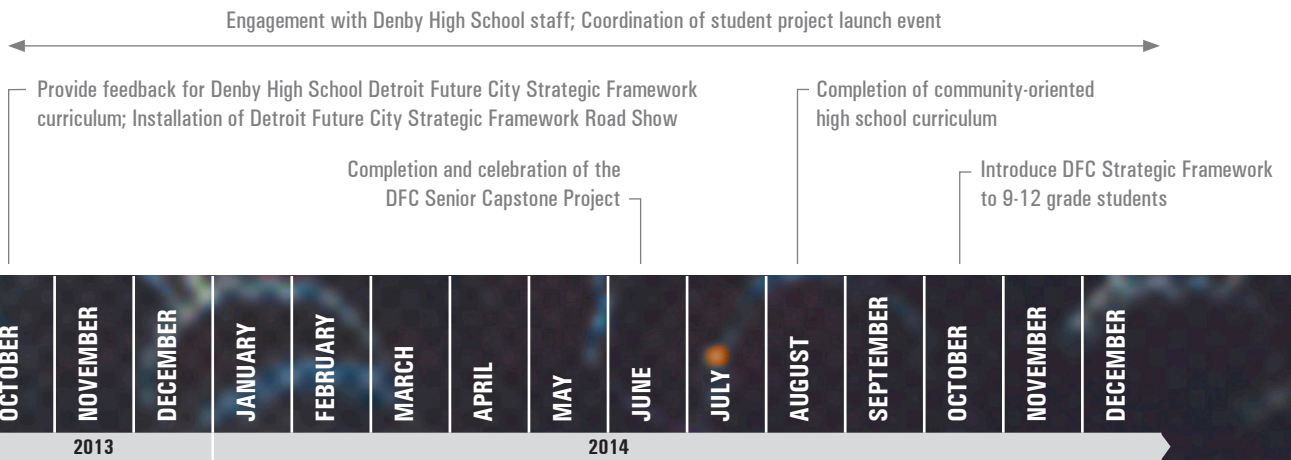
Engagement with Denby High School staff; Coordination of student project launch event

Provide feedback for Denby High School Detroit Future City Strategic Framework curriculum; Installation of Detroit Future City Strategic Framework Road Show

Completion of community-oriented high school curriculum

Completion and celebration of the DFC Senior Capstone Project

Introduce DFC Strategic Framework to 9-12 grade students

OCTOBER
NOVEMBER
DECEMBER
JANUARY
FEBRUARY
MARCH
APRIL
MAY
JUNE
JULY
AUGUST
SEPTEMBER
OCTOBER
NOVEMBER
DECEMBER

2013
2014